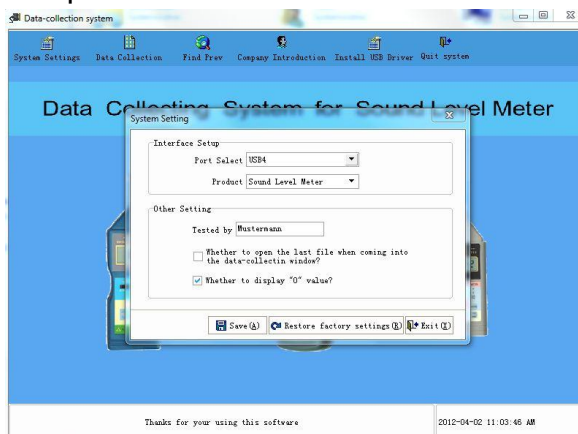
Data-collection system

System Settings Data Collection Find Prev Company Introduction Install USB Driver Quit system

Data Collecting System for Sound Level Meter

System Setting

Interface Setup

Port Select USB4

Product Sound Level Meter

Other Setting

Tested by Mustermann

Whether to open the last file when coming into the data-collectin window?

Whether to display "0" value?

Save(A) Restore factory settings(R) Exit(E)

Thanks for your using this software

2012-04-02 11:03:46 AM